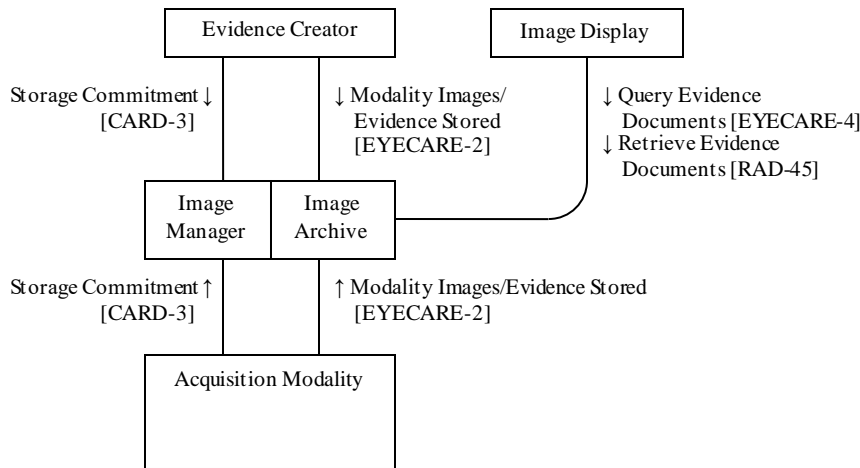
Evidence Creator

Image Display

Storage Commitment ↓
[CARD-3]

↓ Modality Images/
Evidence Stored
[EYECARE-2]

↓ Query Evidence
Documents [EYECARE-4]
↓ Retrieve Evidence
Documents [RAD-45]

Image
Manager

Image
Archive

Storage Commitment ↑
[CARD-3]

↑ Modality Images/Evidence Stored
[EYECARE-2]

Acquisition Modality